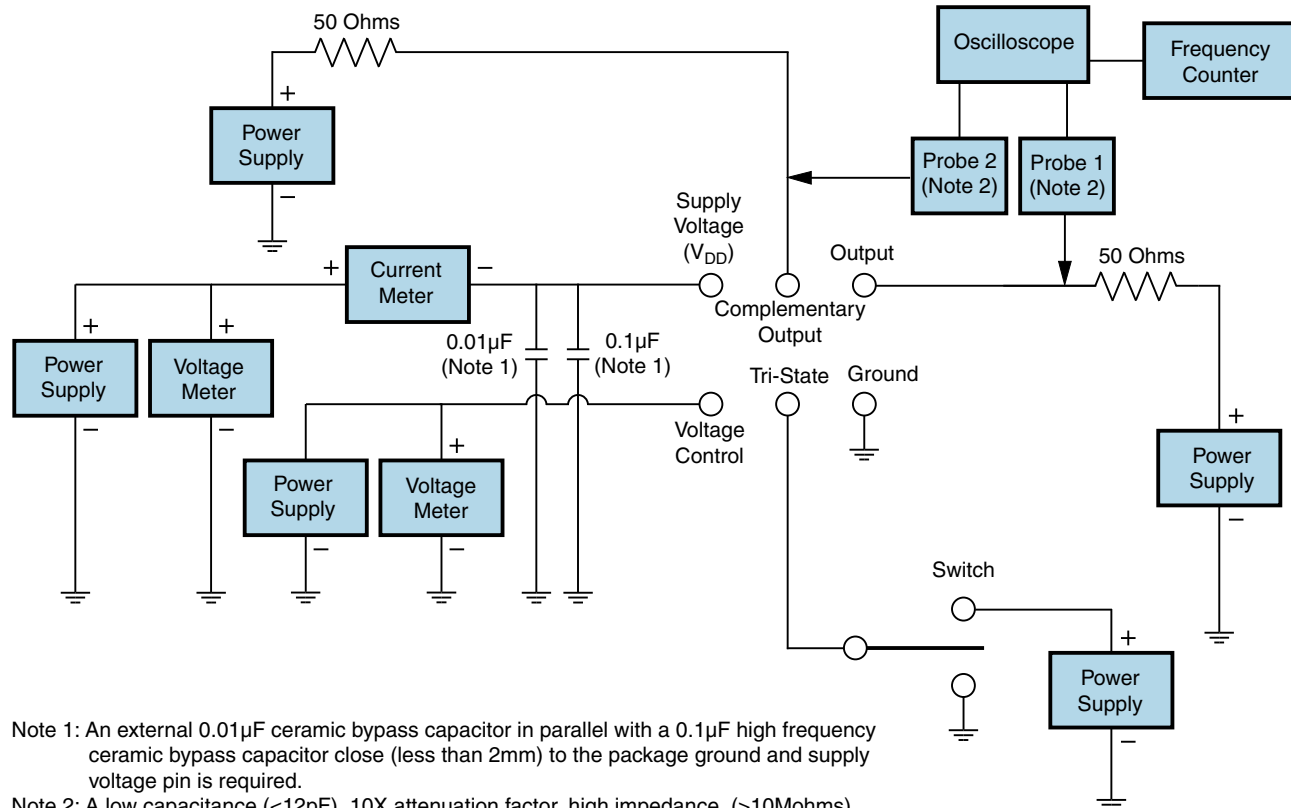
50 Ohms

+

Power Supply

−

Oscilloscope

Frequency Counter

Probe 2 (Note 2)

Probe 1 (Note 2)

Supply Voltage ($V_{DD}$)

+

Current Meter

−

Output

50 Ohms

Complementary Output

+

Power Supply

−

+

Voltage Meter

−

0.01μF (Note 1)

0.1μF (Note 1)

Tri-State

Ground

Voltage Control

+

Power Supply

−

Power Supply

−

+

Voltage Meter

−

Switch

+

Power Supply

−

Note 1: An external 0.01μF ceramic bypass capacitor in parallel with a 0.1μF high frequency ceramic bypass capacitor close (less than 2mm) to the package ground and supply voltage pin is required.

Note 2: A low capacitance (<12pF), 10X attenuation factor, high impedance (>10Mohms) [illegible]